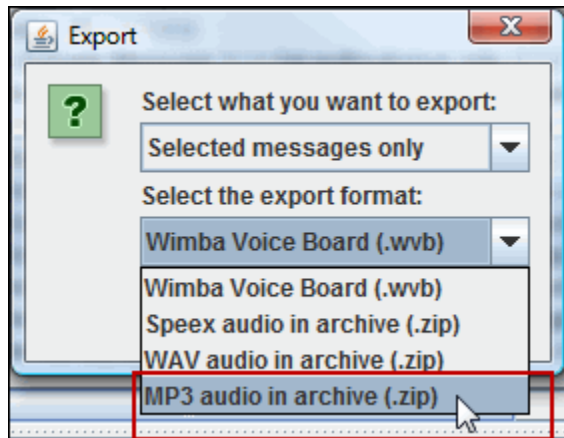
Export

X

?

Select what you want to export:

Selected messages only

Select the export format:

Wimba Voice Board (.wvb)

Wimba Voice Board (.wvb)
Speex audio in archive (.zip)
WAV audio in archive (.zip)
MP3 audio in archive (.zip)